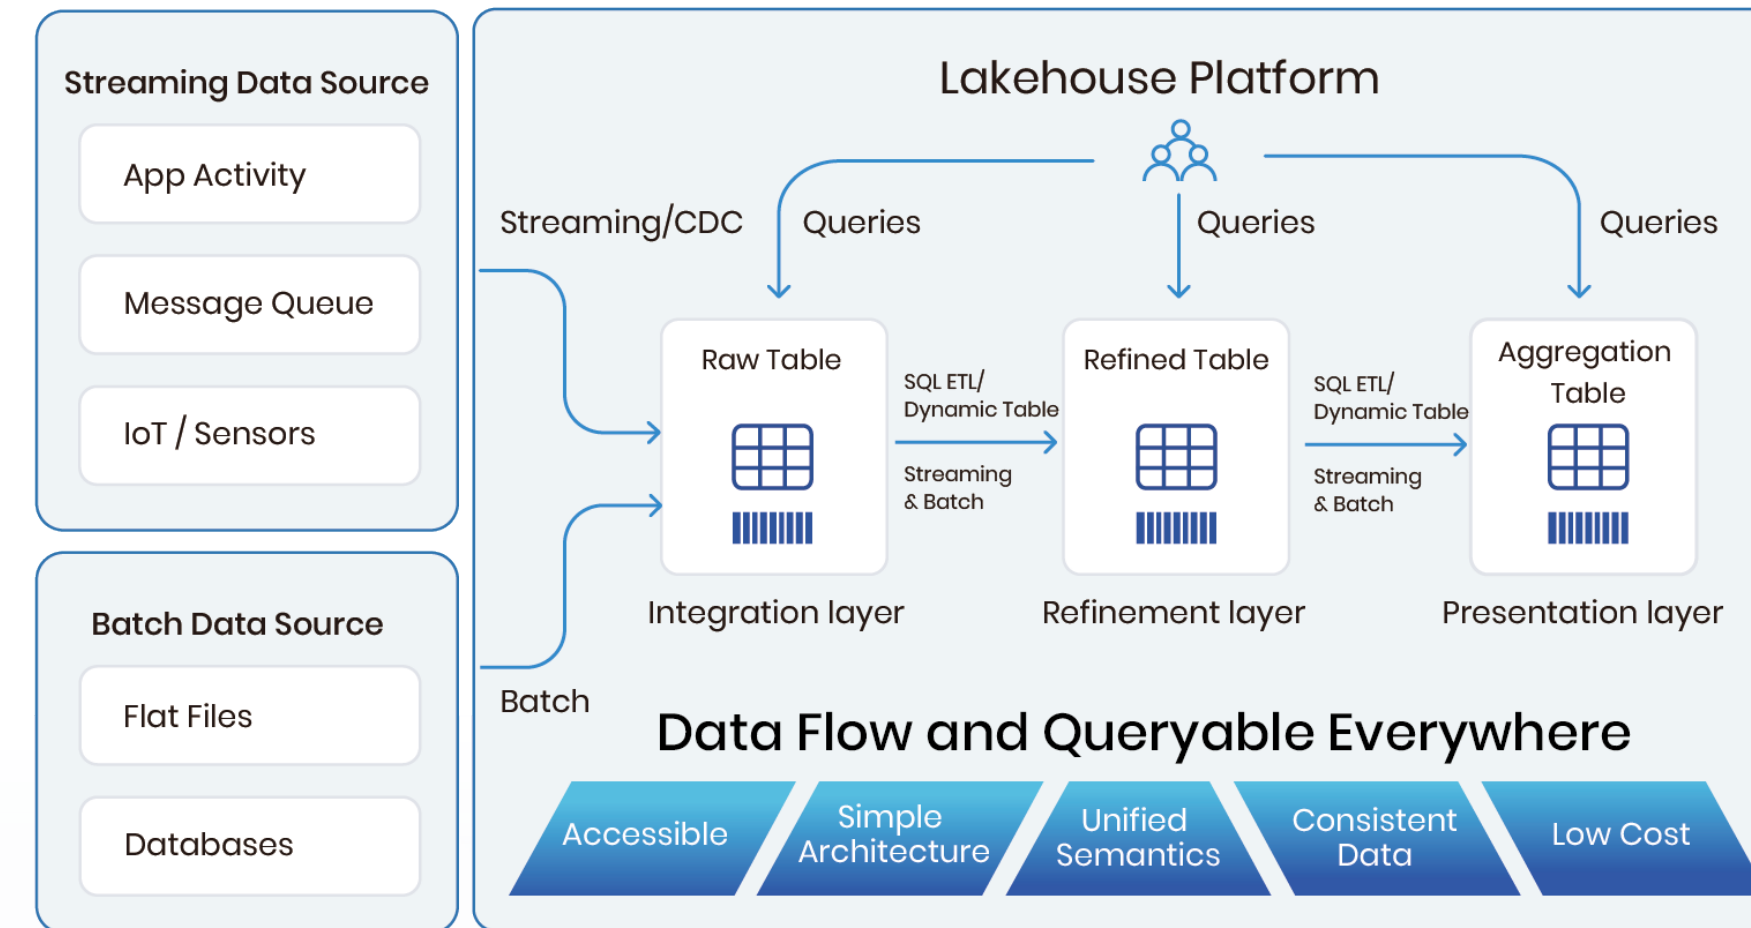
Streaming Data Source

App Activity

Message Queue

IoT / Sensors

Batch Data Source

Flat Files

Databases

Lakehouse Platform

Streaming/CDC

Queries

Queries

Queries

Raw Table

SQL ETL/ Dynamic Table

Streaming & Batch

Refined Table

SQL ETL/ Dynamic Table

Streaming & Batch

Aggregation Table

Integration layer

Refinement layer

Presentation layer

Batch

Data Flow and Queryable Everywhere

Accessible

Simple Architecture

Unified Semantics

Consistent Data

Low Cost